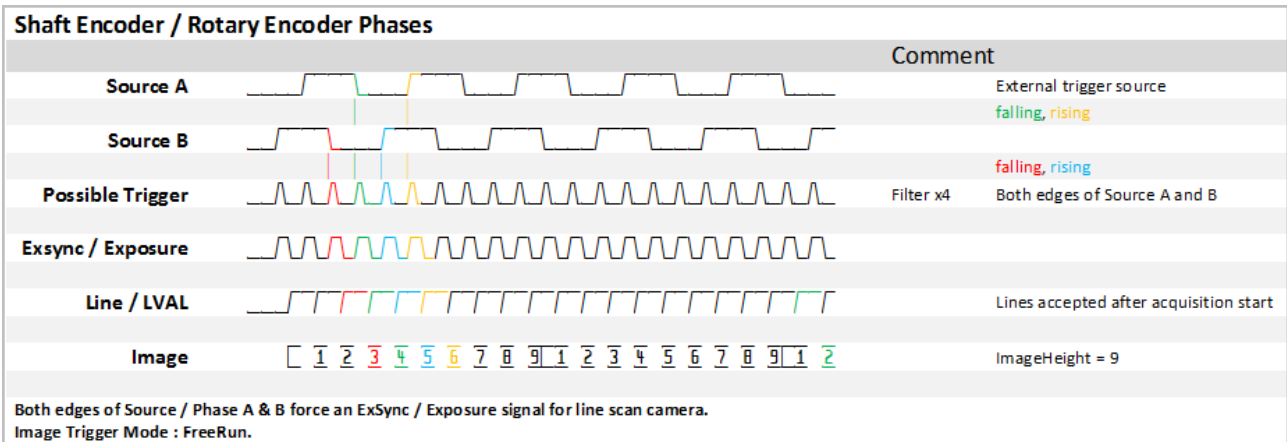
Shaft Encoder / Rotary Encoder Phases

| | Comment | |
|---|---|---|
| Source A | | External trigger source |
| | | falling, rising |
| Source B | | |
| | | falling, rising |
| Possible Trigger | Filter x4 | Both edges of Source A and B |
| Exsync / Exposure | | |
| Line / LVAL | | Lines accepted after acquisition start |
| Image | | ImageHeight = 9 |

1 2 3 4 5 6 7 8 9 1 2 3 4 5 6 7 8 9 1 2

Both edges of Source / Phase A & B force an ExSync / Exposure signal for line scan camera.
Image Trigger Mode : FreeRun.